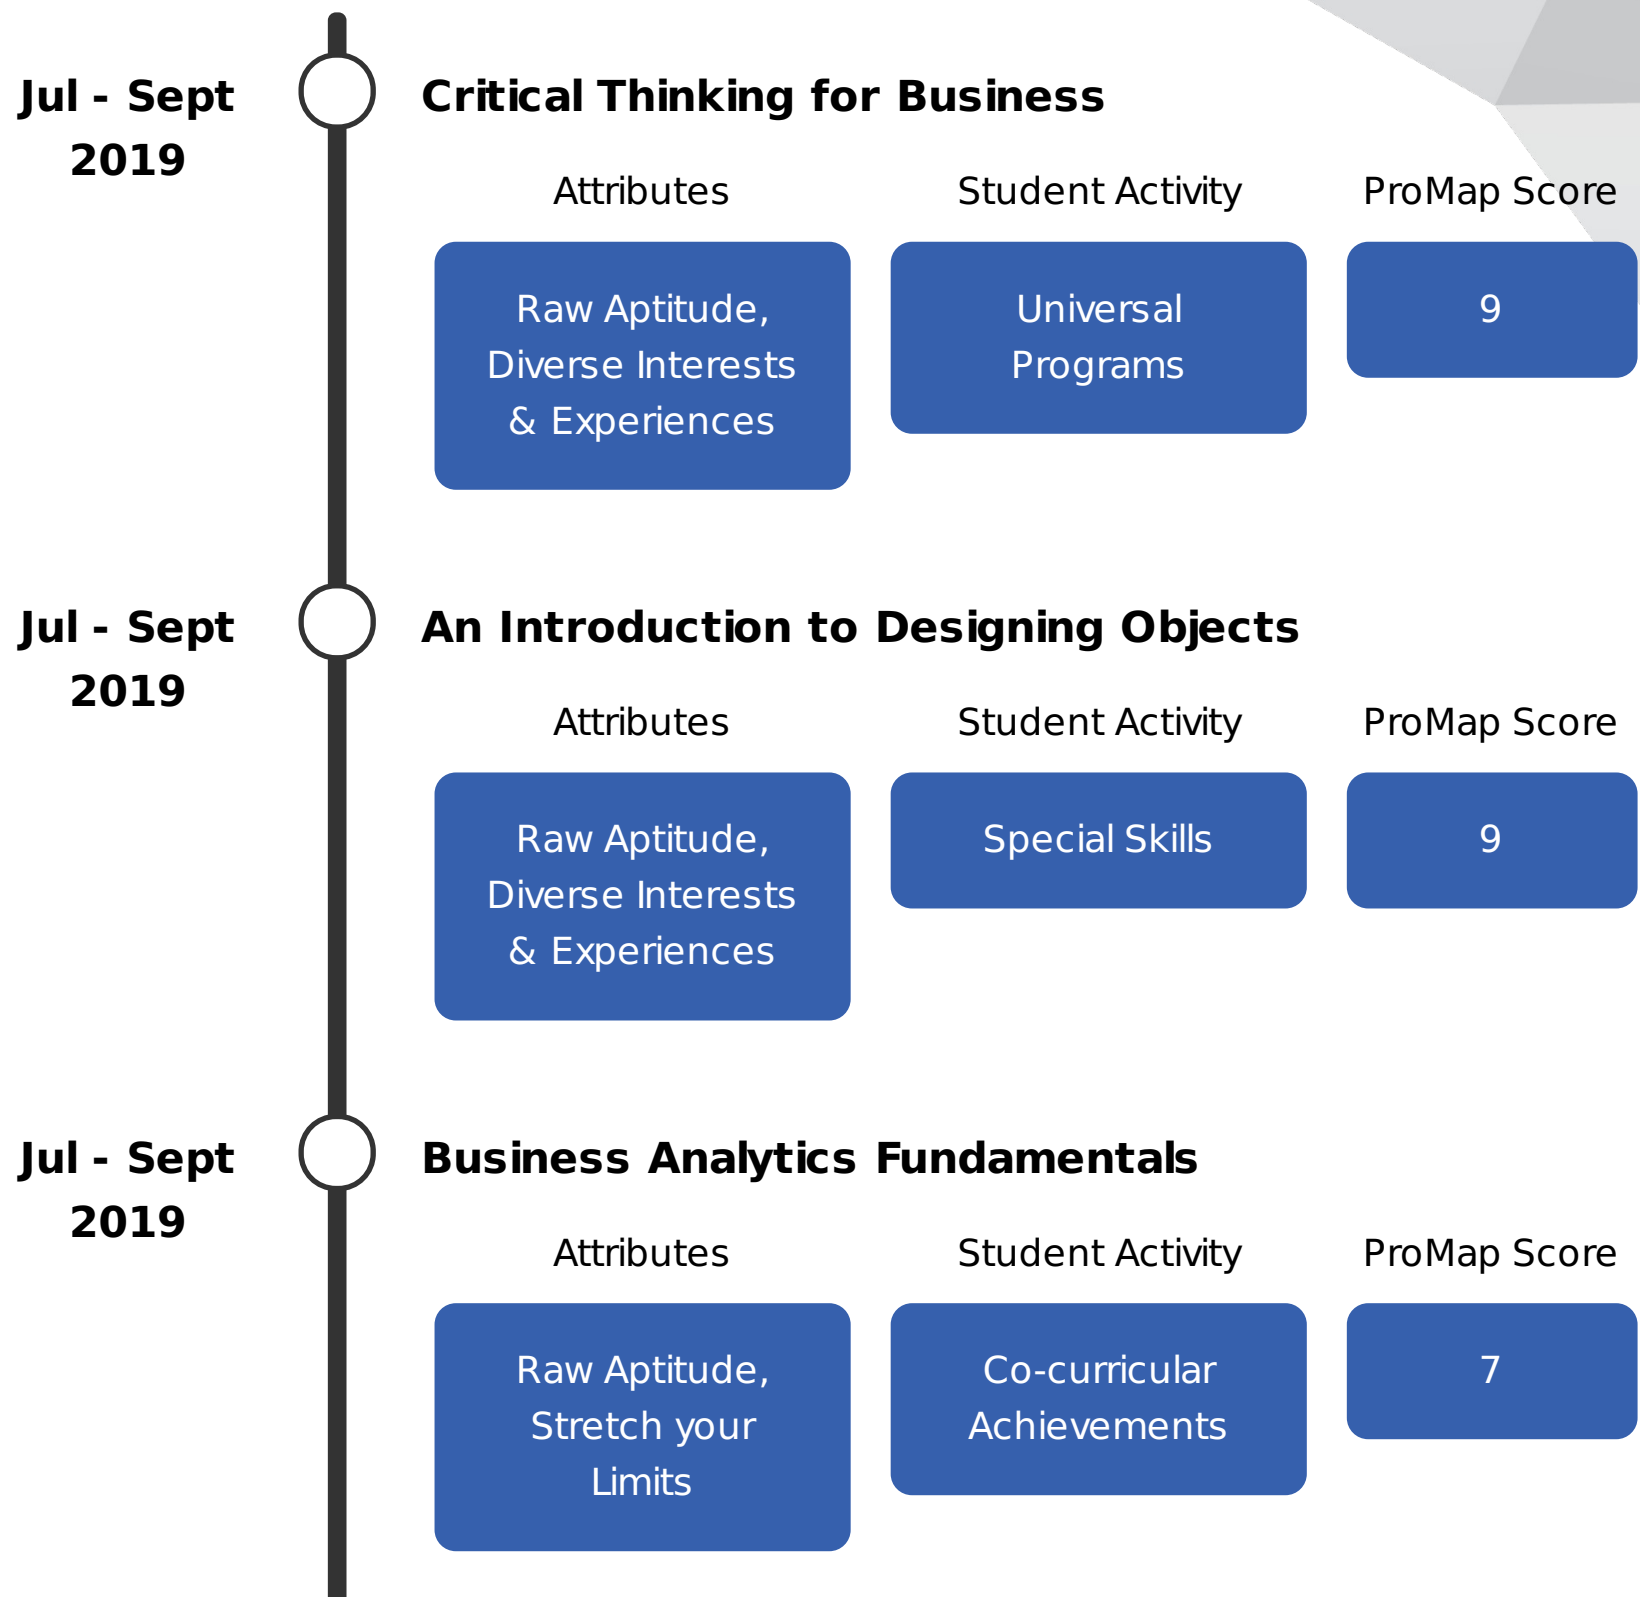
Jul - Sept 2019

Critical Thinking for Business

| Attributes | Student Activity | ProMap Score |
|---|---|---|
| Raw Aptitude, Diverse Interests & Experiences | Universal Programs | 9 |

Jul - Sept 2019

An Introduction to Designing Objects

| Attributes | Student Activity | ProMap Score |
|---|---|---|
| Raw Aptitude, Diverse Interests & Experiences | Special Skills | 9 |

Jul - Sept 2019

Business Analytics Fundamentals

| Attributes | Student Activity | ProMap Score |
|---|---|---|
| Raw Aptitude, Stretch your Limits | Co-curricular Achievements | 7 |